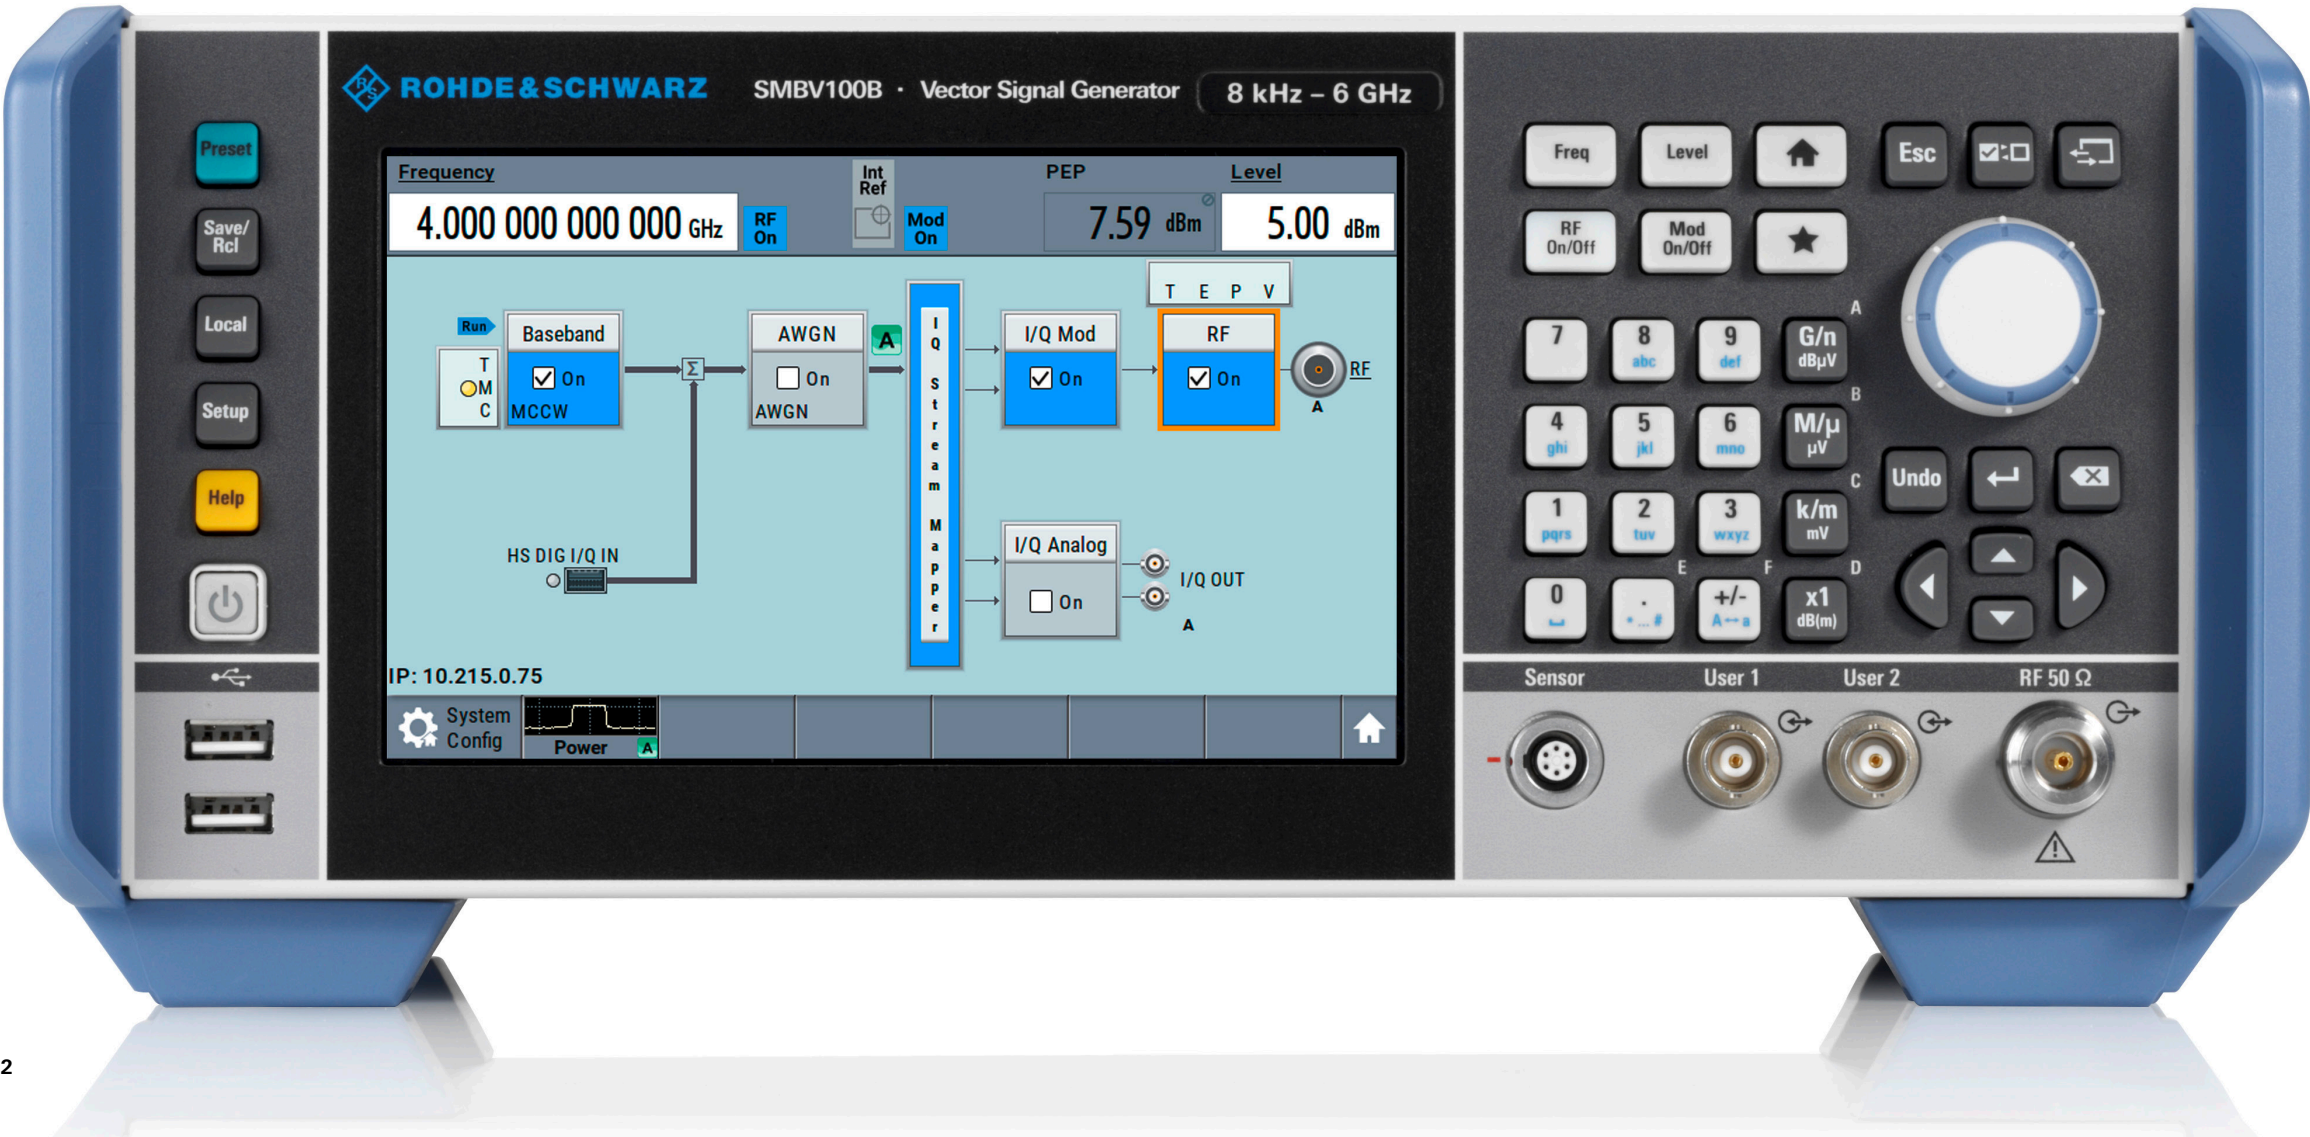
Preset

Save/ Rcl

Local

Setup

Help

ROHDE&SCHWARZ SMBV100B · Vector Signal Generator 8 kHz – 6 GHz

Frequency
4.000 000 000 000 GHz
RF On
Int Ref
Mod On
PEP
7.59 dBm
Level
5.00 dBm

Run
T M C
Baseband
On
MCCW
Σ
AWGN
On
AWGN
A
I Q Stream Mapper
T E P V
I/Q Mod
On
RF
On
RF
A
HS DIG I/Q IN
I/Q Analog
On
I/Q OUT
A
IP: 10.215.0.75
System Config
Power A

Freq Level Esc
RF On/Off Mod On/Off
7 8 abc 9 def G/n dBμV A
4 ghi 5 jkl 6 mno M/μ μV B
1 pqrs 2 tuv 3 wxyz k/m mV C
0 . +/- x1 dB(m) E F D
Undo

Sensor User 1 User 2 RF 50 Ω

2